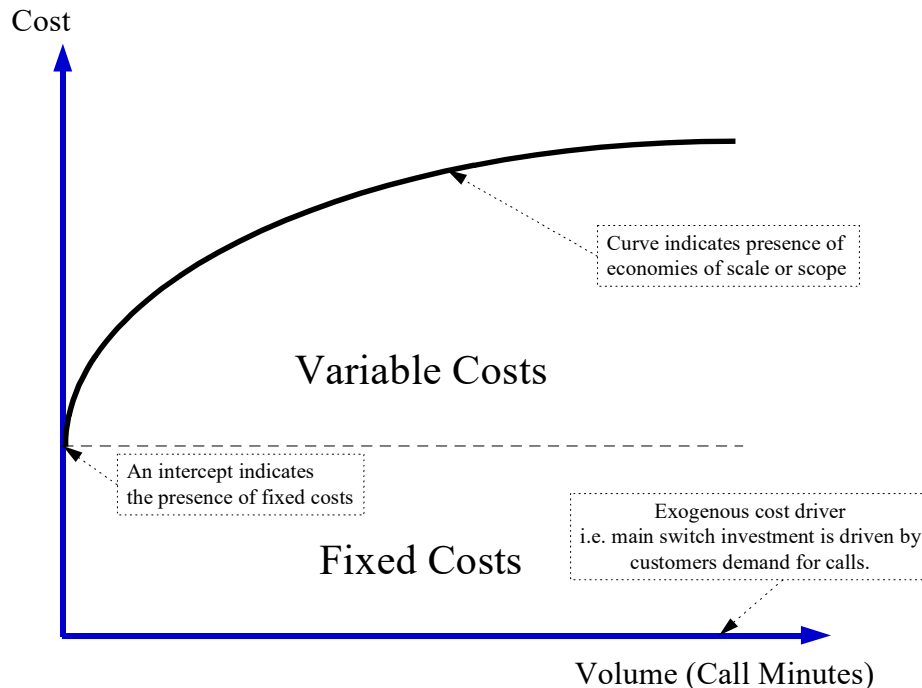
Cost

Curve indicates presence of economies of scale or scope

Variable Costs

An intercept indicates the presence of fixed costs

Exogenous cost driver i.e. main switch investment is driven by customers demand for calls.

Fixed Costs

Volume (Call Minutes)